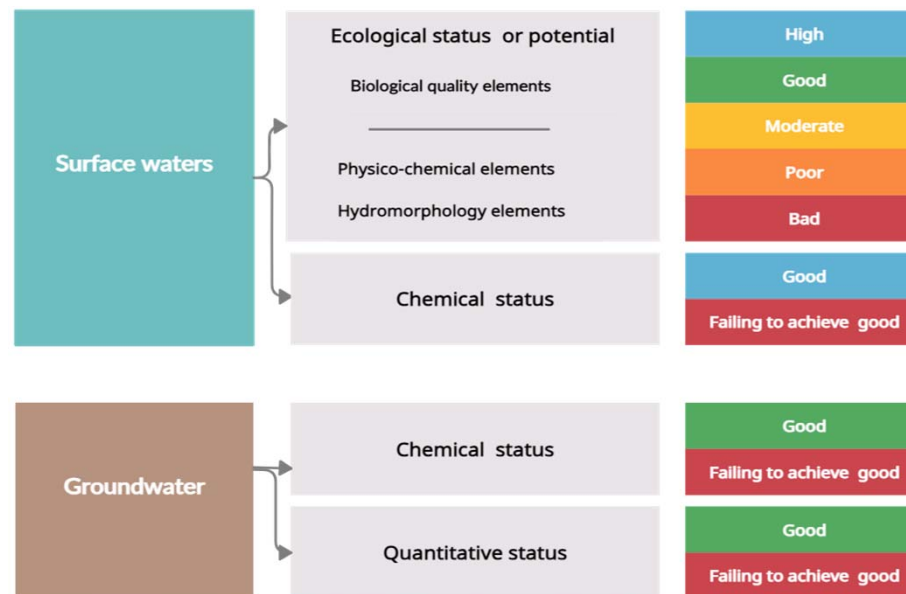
Surface waters

Ecological status or potential

Biological quality elements

Physico-chemical elements

Hydromorphology elements

High

Good

Moderate

Poor

Bad

Chemical status

Good

Failing to achieve good

Groundwater

Chemical status

Good

Failing to achieve good

Quantitative status

Good

Failing to achieve good